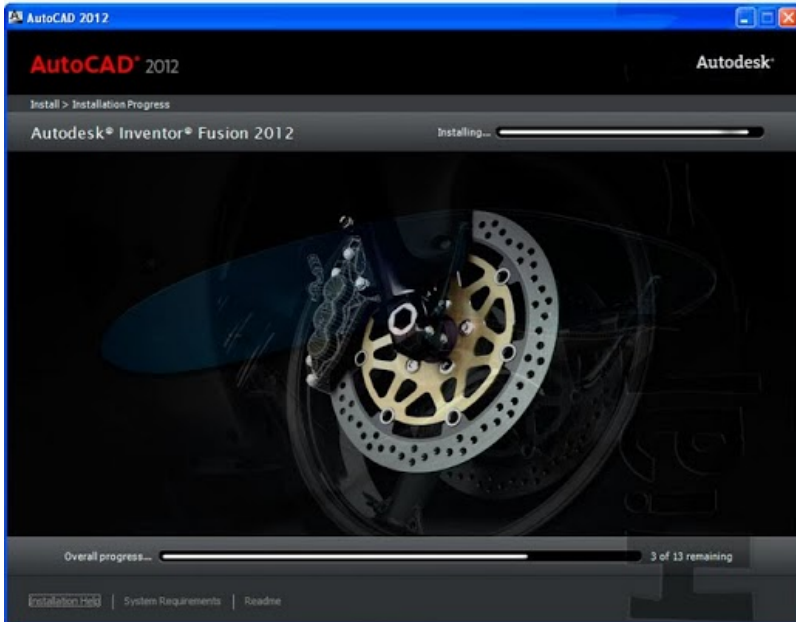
AutoCAD 2012

AutoCAD® 2012

Autodesk®

Install > Installation Progress

Autodesk® Inventor® Fusion 2012

Installing...

Overall progress...

3 of 13 remaining

Installation Help | System Requirements | Readme